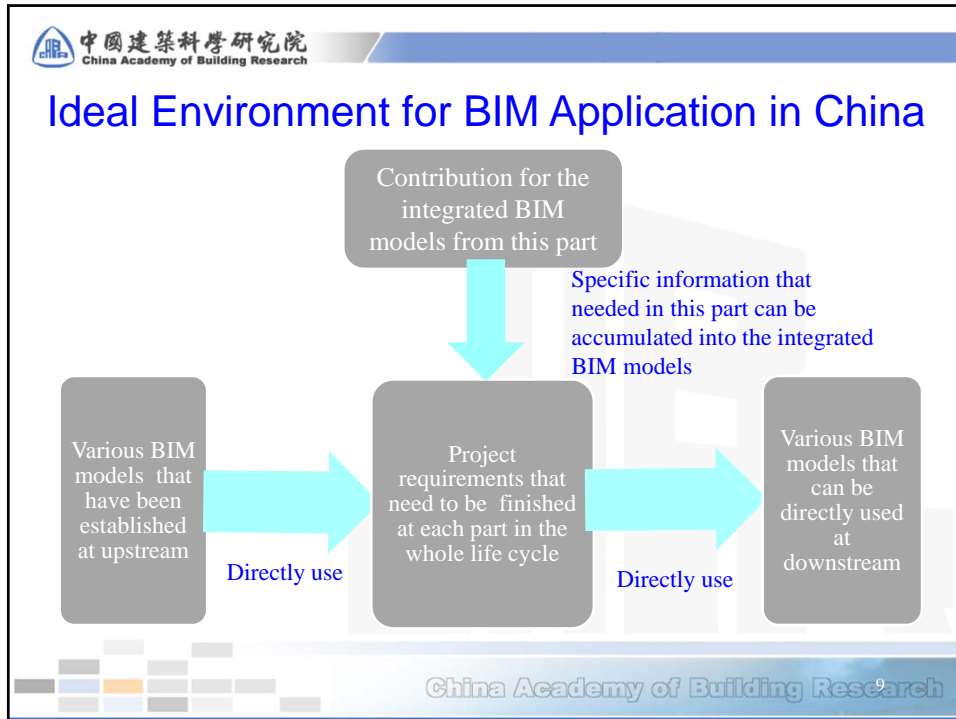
中國建築科學研究院
China Academy of Building Research

Ideal Environment for BIM Application in China

Contribution for the integrated BIM models from this part

Specific information that needed in this part can be accumulated into the integrated BIM models

Various BIM models that have been established at upstream

Directly use

Project requirements that need to be finished at each part in the whole life cycle

Directly use

Various BIM models that can be directly used at downstream

China Academy of Building Research

9